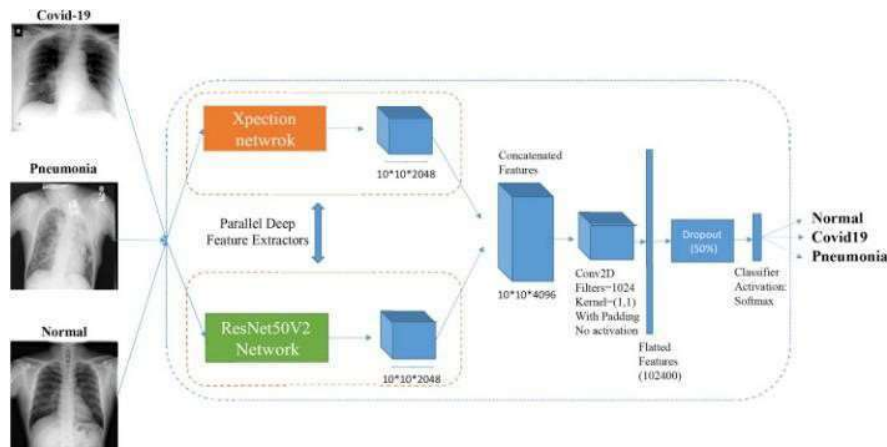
Covid-19

Pneumonia

Normal

Xpection netwrok

10*10*2048

Parallel Deep Feature Extractors

ResNet50V2 Network

10*10*2048

Concatenated Features

10*10*4096

Conv2D
Filters=1024
Kernel=(1,1)
With Padding
No activation

Flatted Features (102400)

Dropout (50%)

Classifier Activation: Softmax

Normal
Covid19
Pneumonia